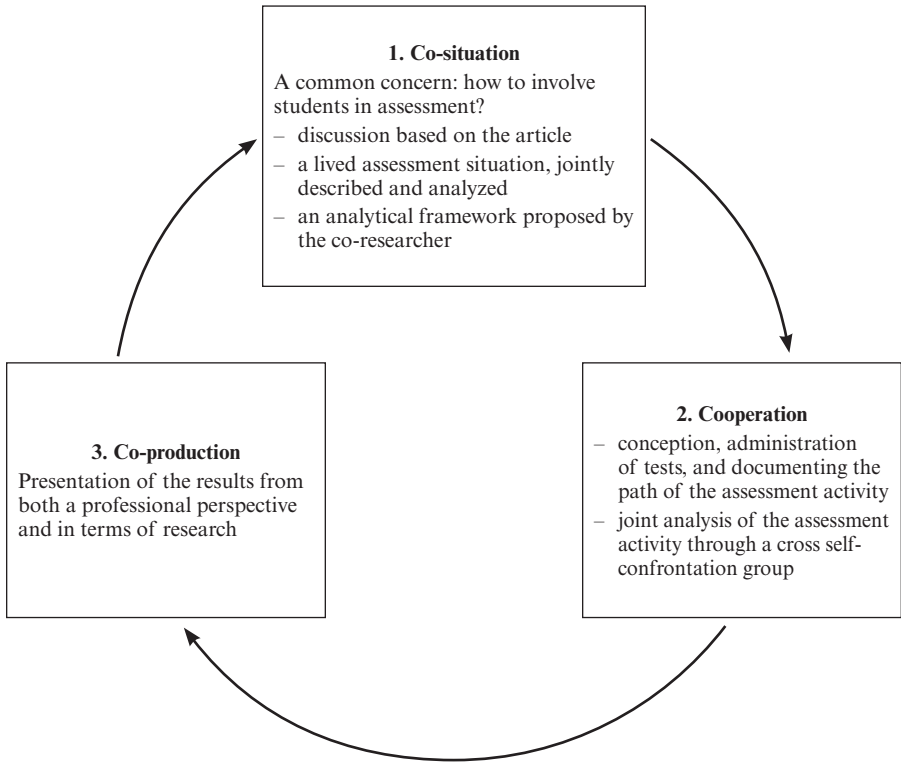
1. Co-situation

A common concern: how to involve students in assessment?
– discussion based on the article
– a lived assessment situation, jointly described and analyzed
– an analytical framework proposed by the co-researcher

2. Cooperation

– conception, administration of tests, and documenting the path of the assessment activity
– joint analysis of the assessment activity through a cross self-confrontation group

3. Co-production

Presentation of the results from both a professional perspective and in terms of research